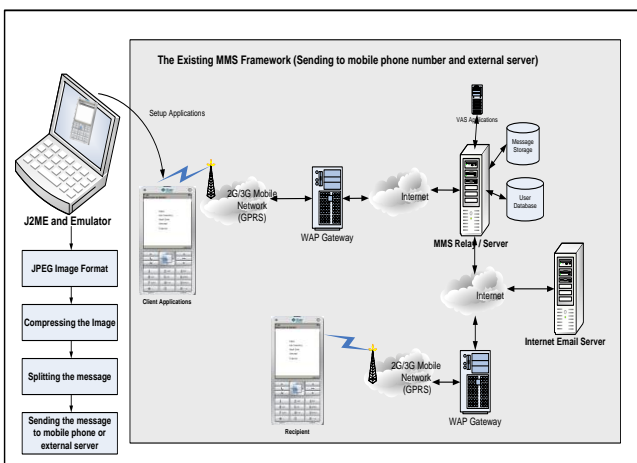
The Existing MMS Framework (Sending to mobile phone number and external server)

Setup Applications

VAS Applications

Message Storage

User Database

2G/3G Mobile Network (GPRS)

Internet

WAP Gateway

MMS Relay / Server

J2ME and Emulator

Client Applications

JPEG Image Format

Compressing the Image

Splitting the message

Sending the message to mobile phone or external server

Internet

Internet Email Server

2G/3G Mobile Network (GPRS)

WAP Gateway

Recipient